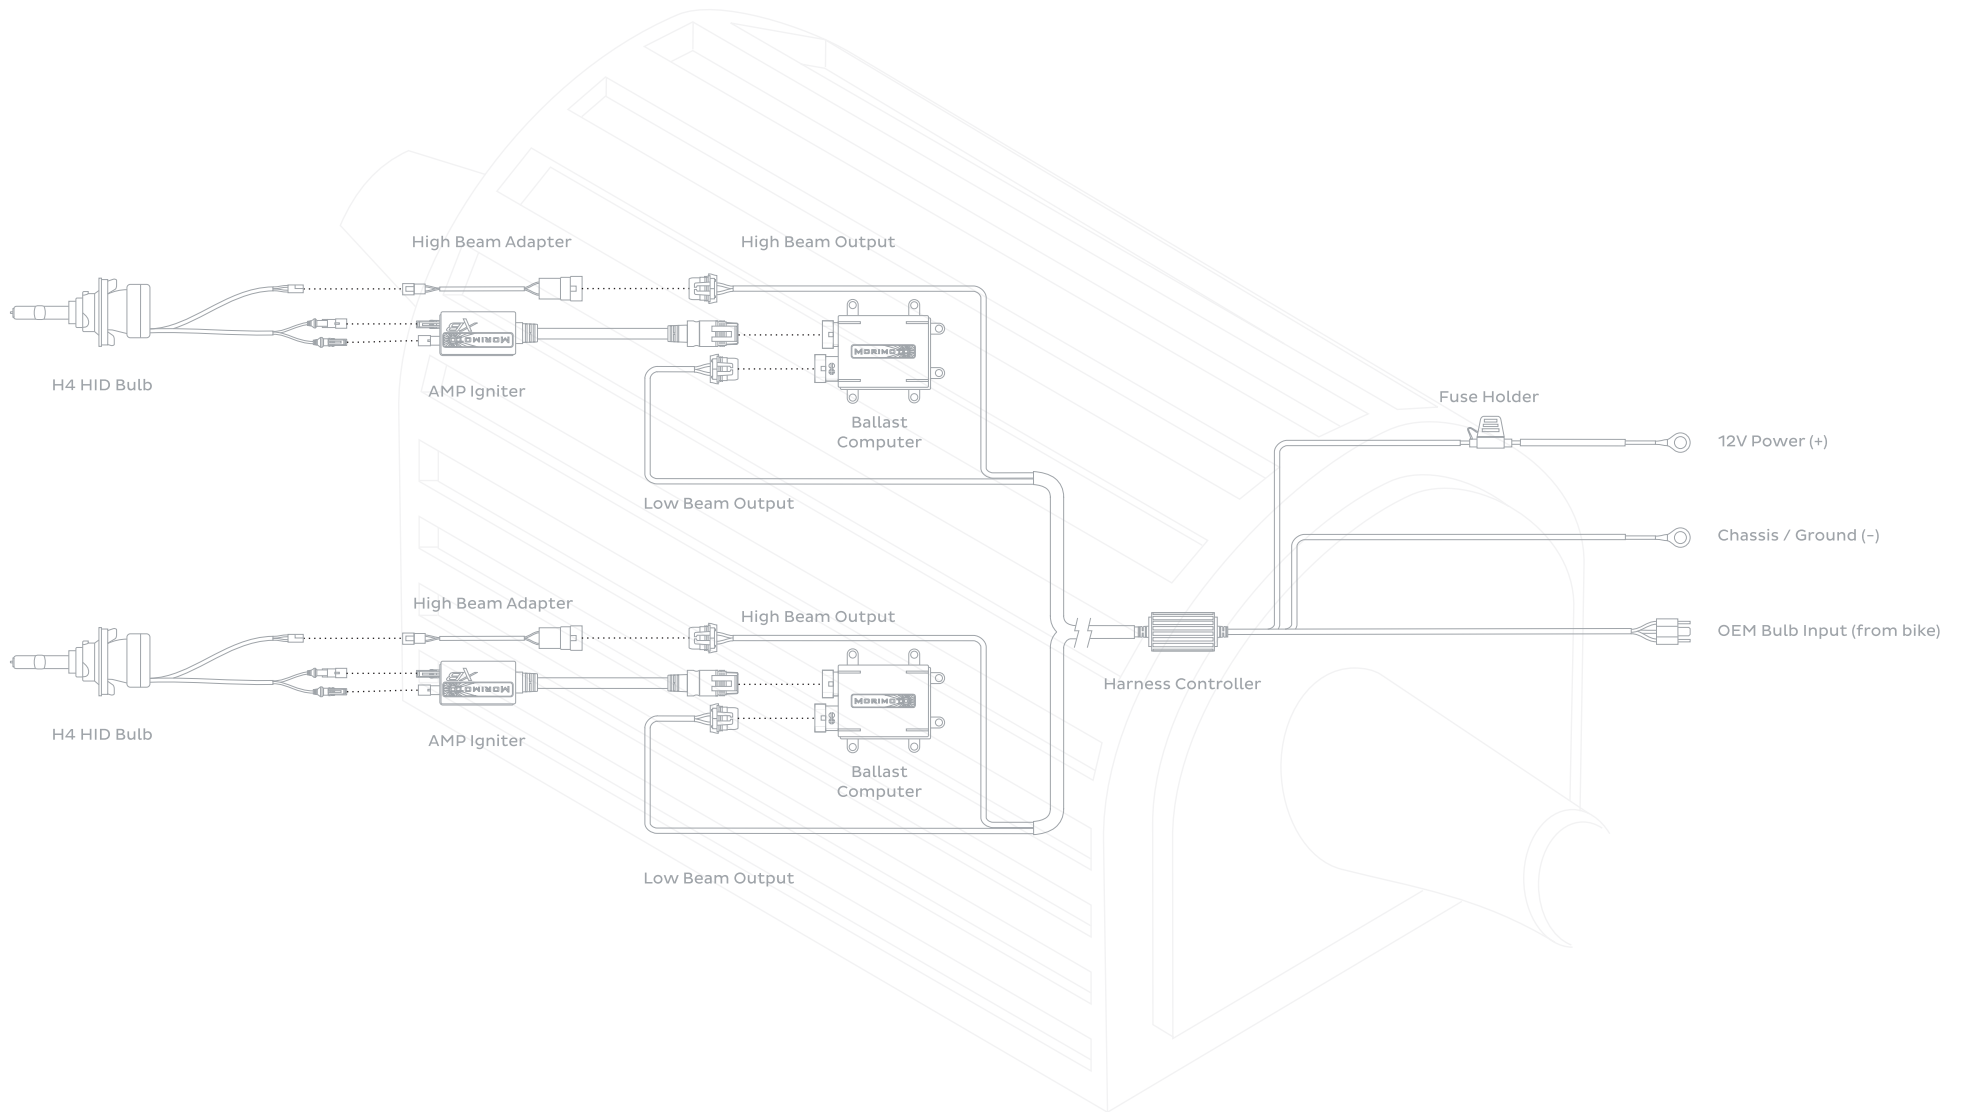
High Beam Adapter

High Beam Output

H4 HID Bulb

AMP Igniter

MORIMOTO

MORIMOTO

Ballast Computer

Low Beam Output

Fuse Holder

12V Power (+)

Chassis / Ground (-)

High Beam Adapter

High Beam Output

OEM Bulb Input (from bike)

Harness Controller

H4 HID Bulb

AMP Igniter

MORIMOTO

MORIMOTO

Ballast Computer

Low Beam Output